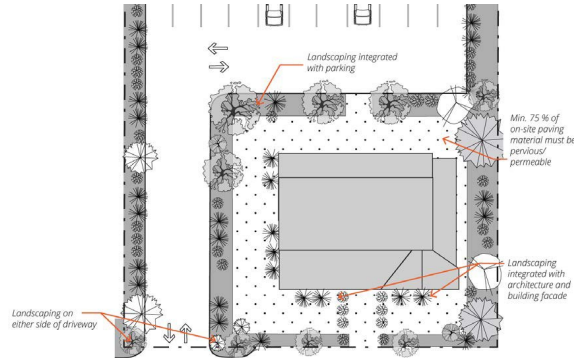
Landscaping integrated with parking

Min. 75 % of on-site paving material must be pervious/ permeable

Landscaping integrated with architecture and building facade

Landscaping on either side of driveway